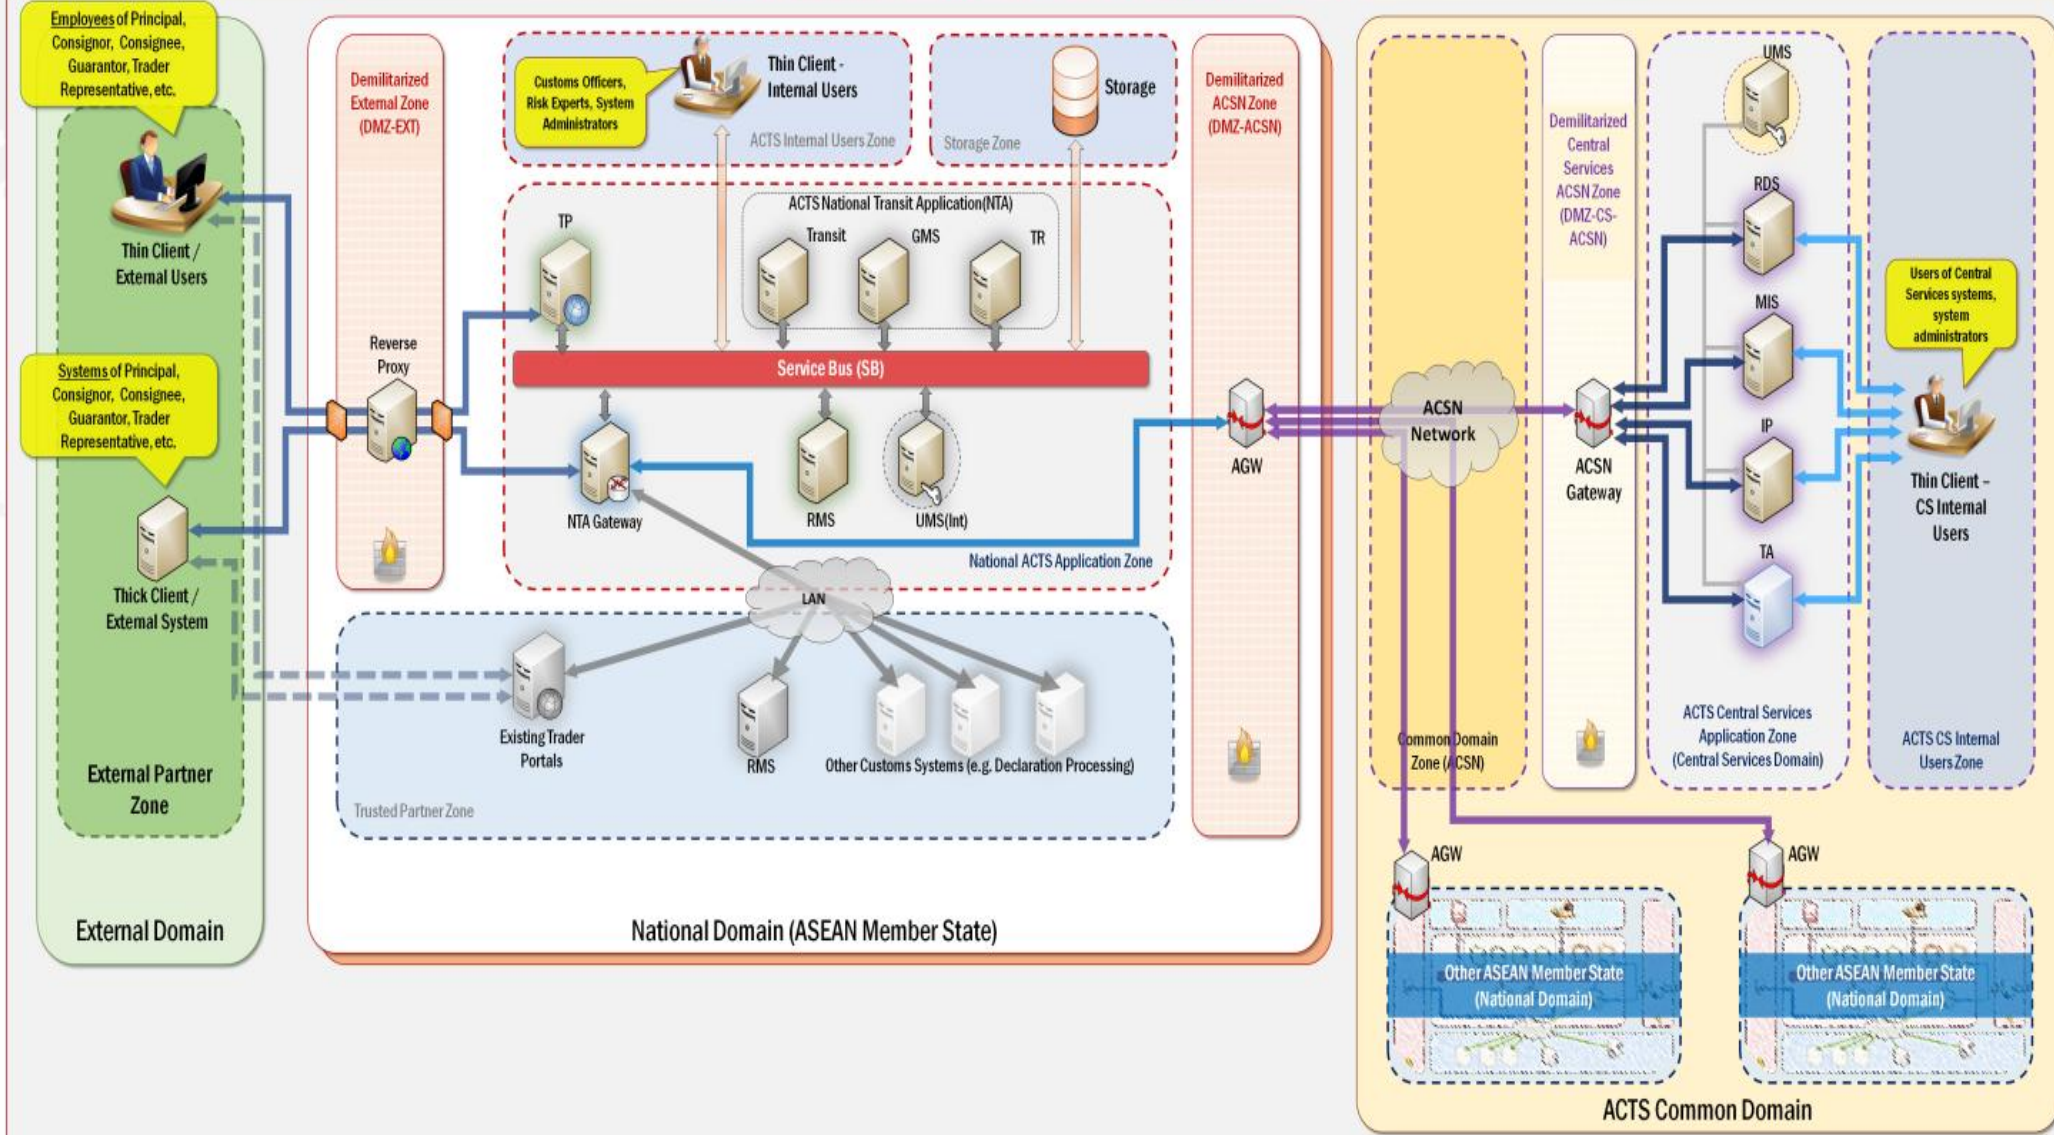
Employees of Principal, Consignor, Consignee, Guarantor, Trader Representative, etc.

Thin Client / External Users

Systems of Principal, Consignor, Consignee, Guarantor, Trader Representative, etc.

Thick Client / External System

External Partner Zone

External Domain

Demilitarized External Zone (DMZ-EXT)

Reverse Proxy

Customs Officers, Risk Experts, System Administrators

Thin Client - Internal Users

ACTS Internal Users Zone

Storage

Storage Zone

ACTS National Transit Application(NTA)

TP

Transit

GMS

TR

Service Bus (SB)

NTA Gateway

RMS

UMS(Int)

National ACTS Application Zone

LAN

Existing Trader Portals

RMS

Other Customs Systems (e.g. Declaration Processing)

Trusted Partner Zone

Demilitarized ACSN Zone (DMZ-ACSN)

AGW

National Domain (ASEAN Member State)

ACSN Network

Common Domain Zone (ACSN)

Demilitarized Central Services ACSN Zone (DMZ-CS-ACSN)

ACSN Gateway

UMS

RDS

MIS

IP

TA

ACTS Central Services Application Zone (Central Services Domain)

Users of Central Services systems, system administrators

Thin Client - CS Internal Users

ACTS CS Internal Users Zone

AGW

AGW

Other ASEAN Member State (National Domain)

Other ASEAN Member State (National Domain)

ACTS Common Domain